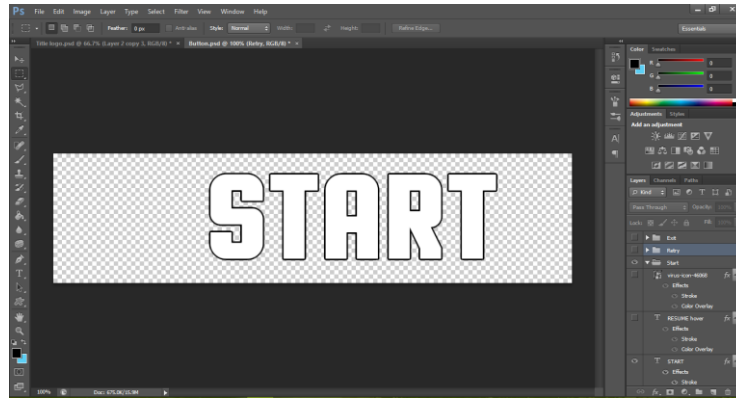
Ps File Edit Image Layer Type Select Filter View Window Help

Feather: 0 px Anti-alias Style: Normal Width: Height: Refine Edge...

Essentials

Title logo.psd @ 66.7% (Layer 2 copy 3, RGB/8) * × Button.psd @ 100% (Retry, RGB/8) * ×

START

Color Swatches

R 0
G 0
B 0

Adjustments Styles

Add an adjustment

Layers Channels Paths

Kind

Pass Through Opacity: 100%

Lock: Fill: 100%

Exit

Retry

Start

virus-icon-46000

Effects

Stroke

Color Overlay

RESUME hover

Effects

Stroke

Color Overlay

START

Effects

Stroke

100% Doc: 675.0K/10.3M